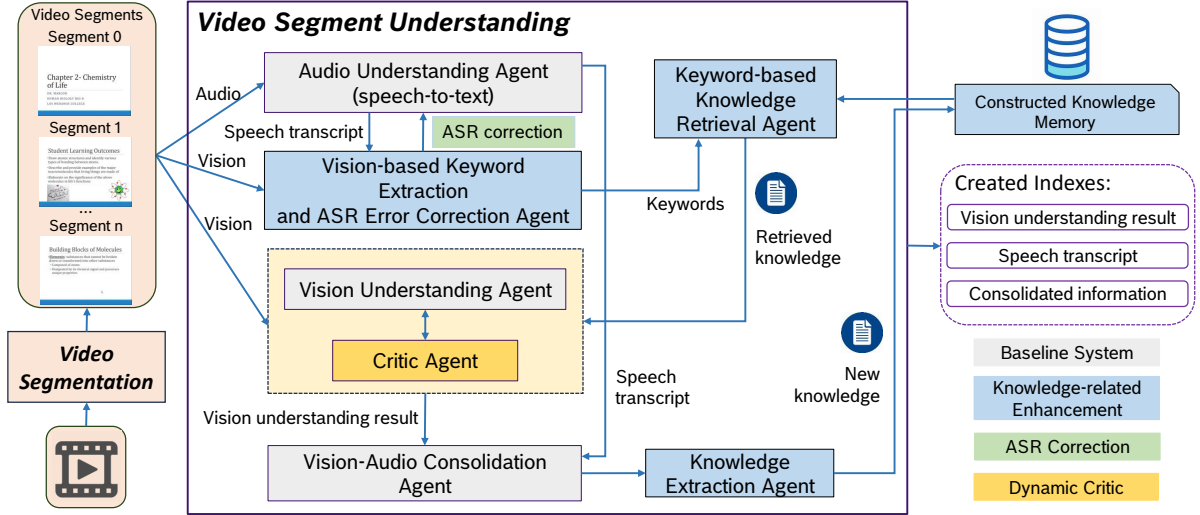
Video Segments
Segment 0
Chapter 2- Chemistry of Life
Segment 1
Student Learning Outcomes
...
Segment n
Building Blocks of Molecules

Video Segmentation

Video Segment Understanding

Audio
Audio Understanding Agent (speech-to-text)
Speech transcript
ASR correction
Vision
Vision-based Keyword Extraction and ASR Error Correction Agent
Vision
Keywords
Keyword-based Knowledge Retrieval Agent
Retrieved knowledge
Vision Understanding Agent
Critic Agent
Vision understanding result
Speech transcript
Vision-Audio Consolidation Agent
Knowledge Extraction Agent
New knowledge

Constructed Knowledge Memory

Created Indexes:
Vision understanding result
Speech transcript
Consolidated information

Baseline System
Knowledge-related Enhancement
ASR Correction
Dynamic Critic